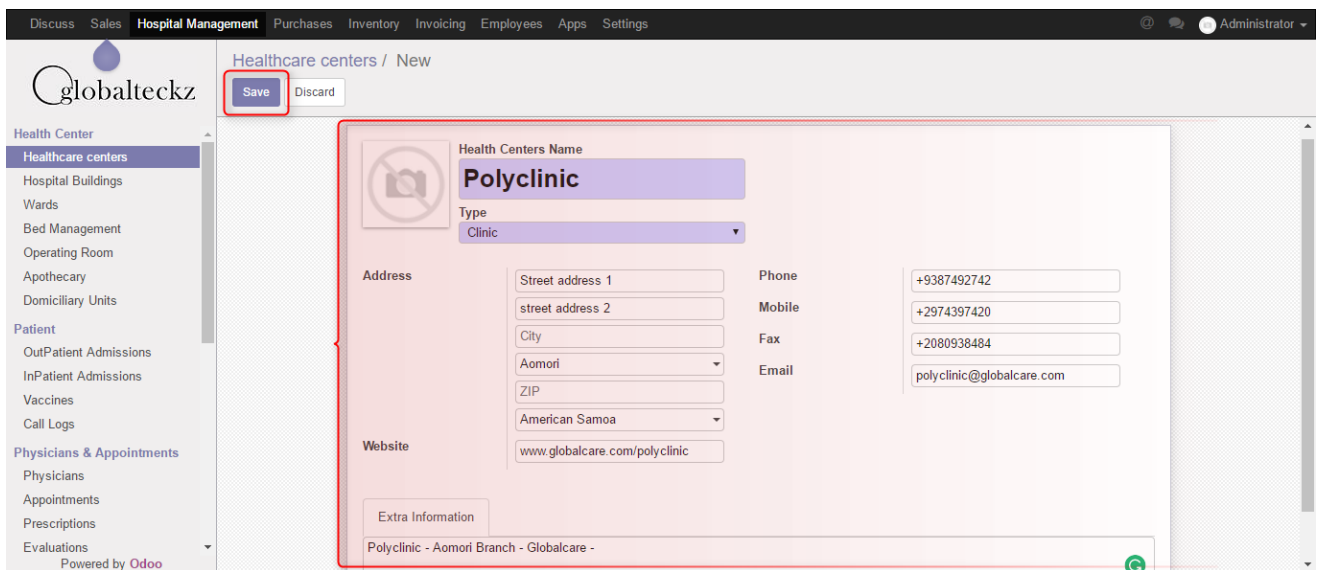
Discuss Sales Hospital Management Purchases Inventory Invoicing Employees Apps Settings

Administrator

globalteckz

Healthcare centers / New

Save Discard

Health Center
Healthcare centers
Hospital Buildings
Wards
Bed Management
Operating Room
Apothecary
Domiciliary Units
Patient
OutPatient Admissions
InPatient Admissions
Vaccines
Call Logs
Physicians & Appointments
Physicians
Appointments
Prescriptions
Evaluations
Powered by Odoo

Health Centers Name
Polyclinic
Type
Clinic

Address
Street address 1
street address 2
City
Aomori
ZIP
American Samoa

Website
www.globalcare.com/polyclinic

Phone
+9387492742
Mobile
+2974397420
Fax
+2080938484
Email
polyclinic@globalcare.com

Extra Information

Polyclinic - Aomori Branch - Globalcare -